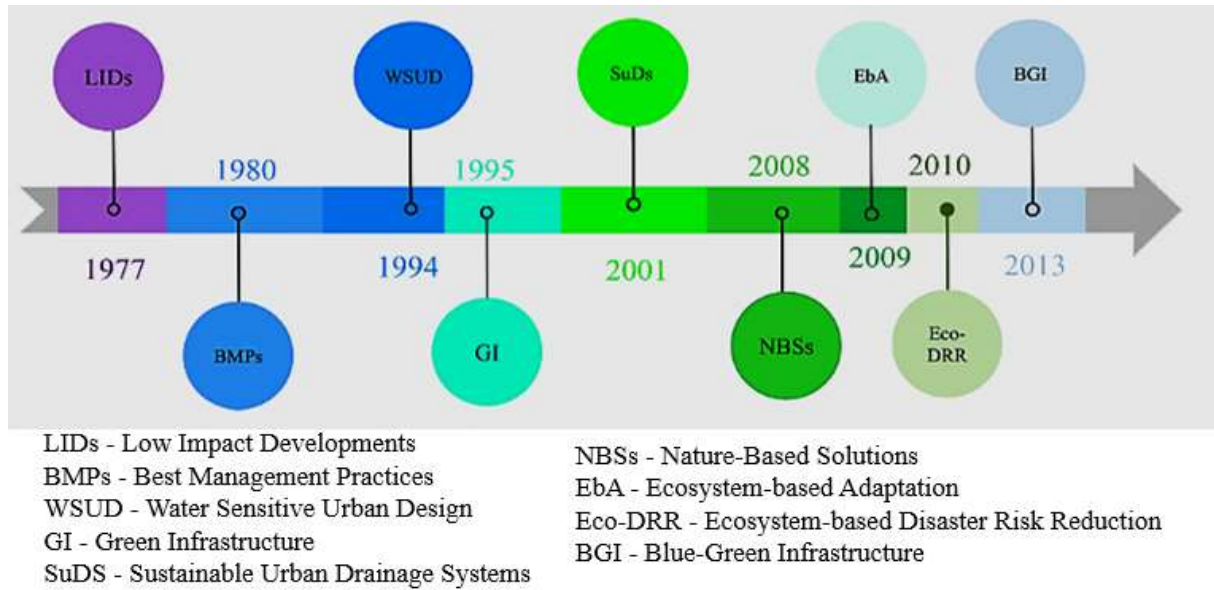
LIDs
WSUD
SuDs
EbA
BGI
1980
1995
2008
2010
1977
1994
2001
2009
2013
BMPs
GI
NBSs
Eco-DRR

LIDs - Low Impact Developments
BMPs - Best Management Practices
WSUD - Water Sensitive Urban Design
GI - Green Infrastructure
SuDS - Sustainable Urban Drainage Systems

NBSs - Nature-Based Solutions
EbA - Ecosystem-based Adaptation
Eco-DRR - Ecosystem-based Disaster Risk Reduction
BGI - Blue-Green Infrastructure